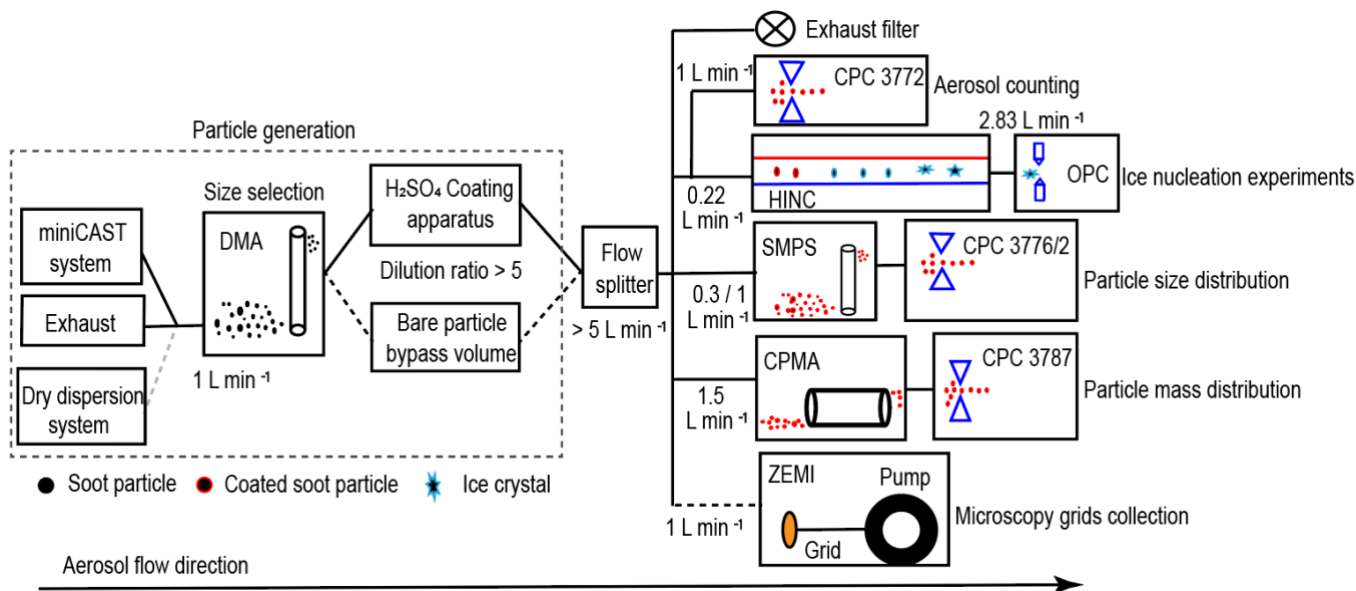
Exhaust filter

1 L min $^{-1}$

CPC 3772

Aerosol counting

2.83 L min $^{-1}$

Particle generation

HINC

OPC

Ice nucleation experiments

0.22 L min $^{-1}$

Size selection

$H_2SO_4$ Coating apparatus

miniCAST system

DMA

Dilution ratio > 5

Flow splitter

SMPS

CPC 3776/2

Particle size distribution

Exhaust

0.3 / 1 L min $^{-1}$

Bare particle bypass volume

> 5 L min $^{-1}$

1 L min $^{-1}$

Dry dispersion system

CPMA

CPC 3787

1.5 L min $^{-1}$

Particle mass distribution

Soot particle

Coated soot particle

Ice crystal

ZEMI

Pump

Microscopy grids collection

1 L min $^{-1}$

Grid

Aerosol flow direction